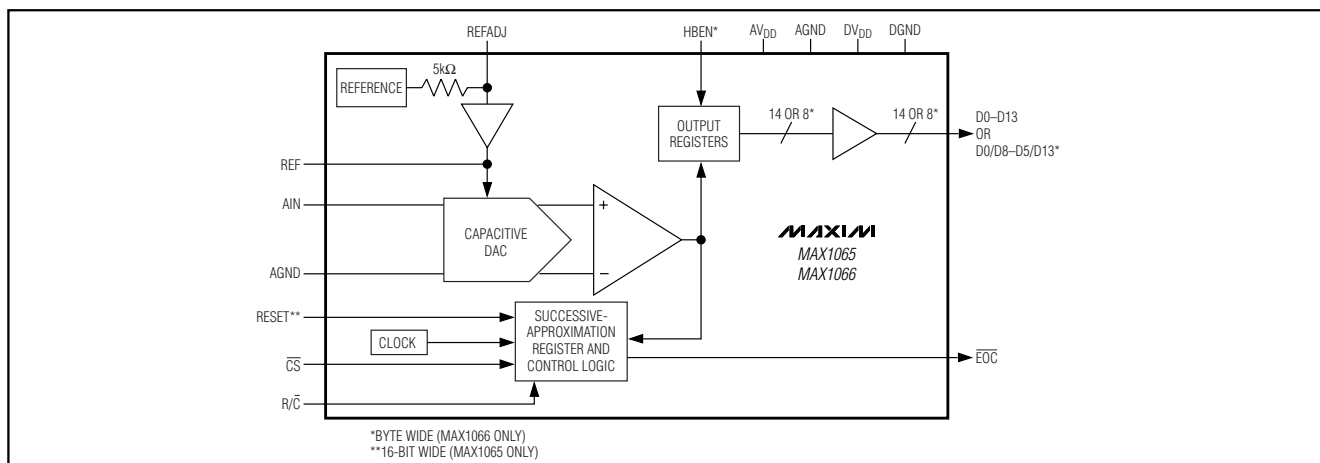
REFADJ

HBEN*

$AV_{DD}$

AGND

$DV_{DD}$

DGND

REFERENCE

5kΩ

OUTPUT REGISTERS

14 OR 8*

14 OR 8*

D0–D13 OR D0/D8–D5/D13*

REF

AIN

CAPACITIVE DAC

+

−

MAXIM

MAX1065
MAX1066

AGND

RESET**

CLOCK

$\overline{CS}$

$R/\overline{C}$

SUCCESSIVE-APPROXIMATION REGISTER AND CONTROL LOGIC

$\overline{EOC}$

*BYTE WIDE (MAX1066 ONLY)
**16-BIT WIDE (MAX1065 ONLY)